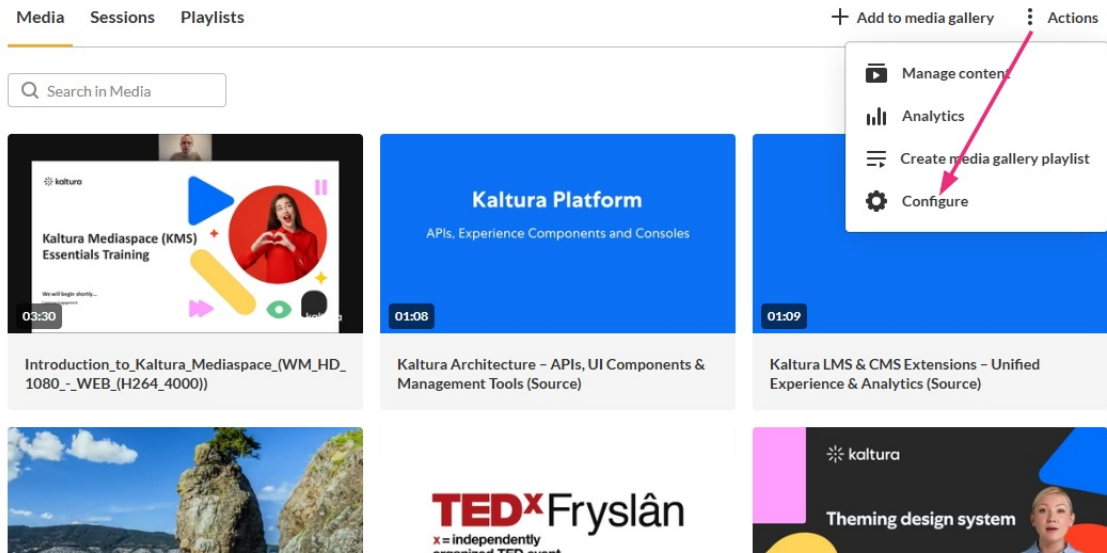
Media Sessions Playlists

+ Add to media gallery

Actions

Manage content

Analytics

Create media gallery playlist

Configure

Search in Media

kaltura

Kaltura Mediaspace (KMS) Essentials Training

We will begin shortly...

kaltura

03:30

Introduction_to_Kaltura_Mediaspace_(WM_HD_1080_-_WEB_(H264_4000))

Kaltura Platform

APIs, Experience Components and Consoles

01:08

Kaltura Architecture – APIs, UI Components & Management Tools (Source)

01:09

Kaltura LMS & CMS Extensions – Unified Experience & Analytics (Source)

TEDxFryslân

x = independently

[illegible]

kaltura

Theming design system